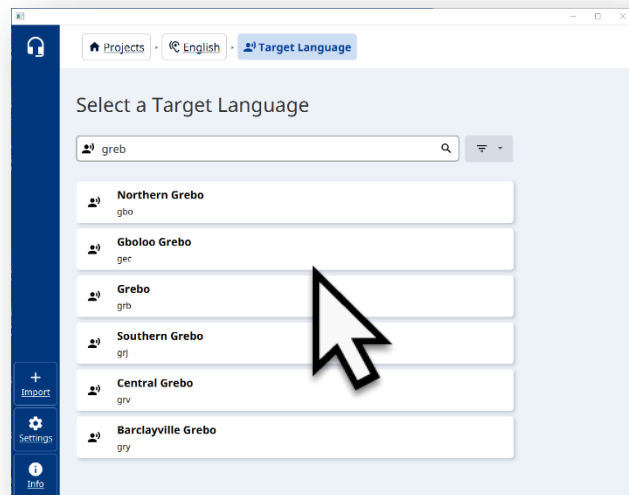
Projects English Target Language

Select a Target Language

greb

Northern Grebo
gbo

Gboloo Grebo
gec

Grebo
grb

Southern Grebo
grj

Central Grebo
grv

Barclayville Grebo
gry

Import

Settings

Info